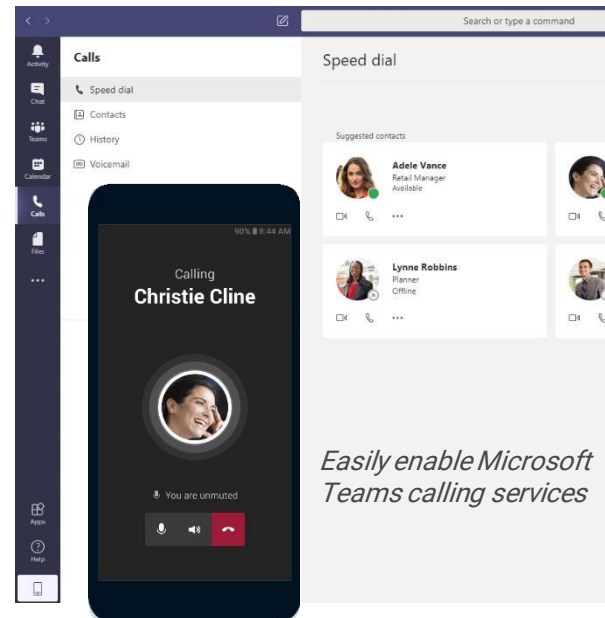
Search or type a command

Activity

Chat

Teams

Calendar

Calls

Files

...

Apps

Help

Calls

Speed dial

Contacts

History

Voicemail

Speed dial

Suggested contacts

Adele Vance
Retail Manager
Available

...

Lynne Robbins
Planner
Offline

...

90% 8:44 AM

Calling
Christie Cline

You are unmuted

Easily enable Microsoft Teams calling services